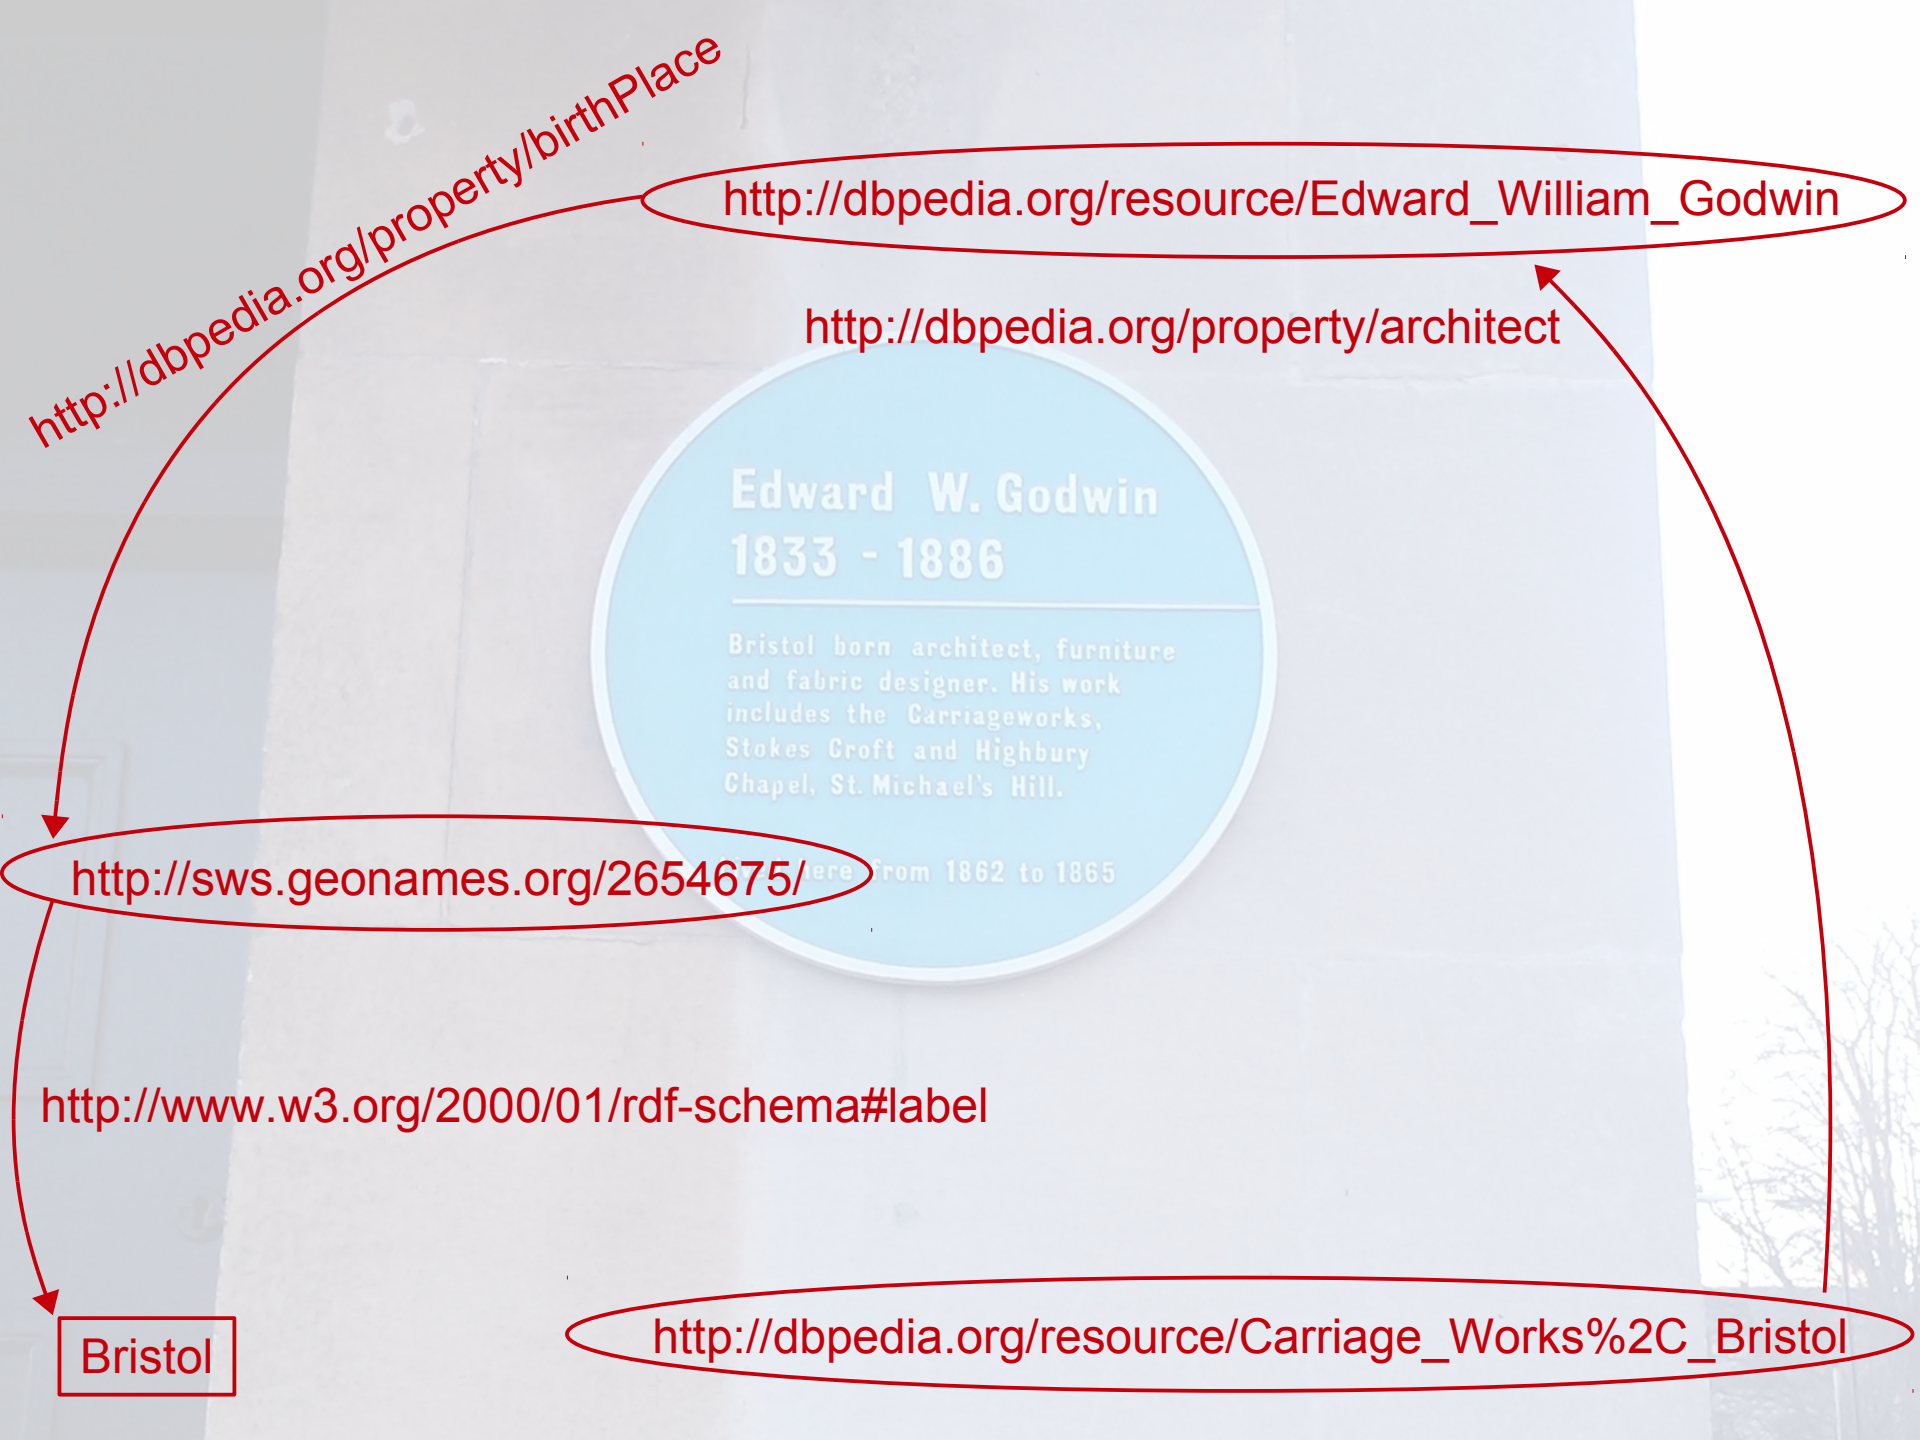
http://dbpedia.org/property/birthPlace

http://dbpedia.org/resource/Edward_William_Godwin

http://dbpedia.org/property/architect

Edward W. Godwin
1833 - 1886

Bristol born architect, furniture and fabric designer. His work includes the Carriageworks, Stokes Croft and Highbury Chapel, St. Michael's Hill.

http://sws.geonames.org/2654675/ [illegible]ere from 1862 to 1865

http://www.w3.org/2000/01/rdf-schema#label

Bristol

http://dbpedia.org/resource/Carriage_Works%2C_Bristol